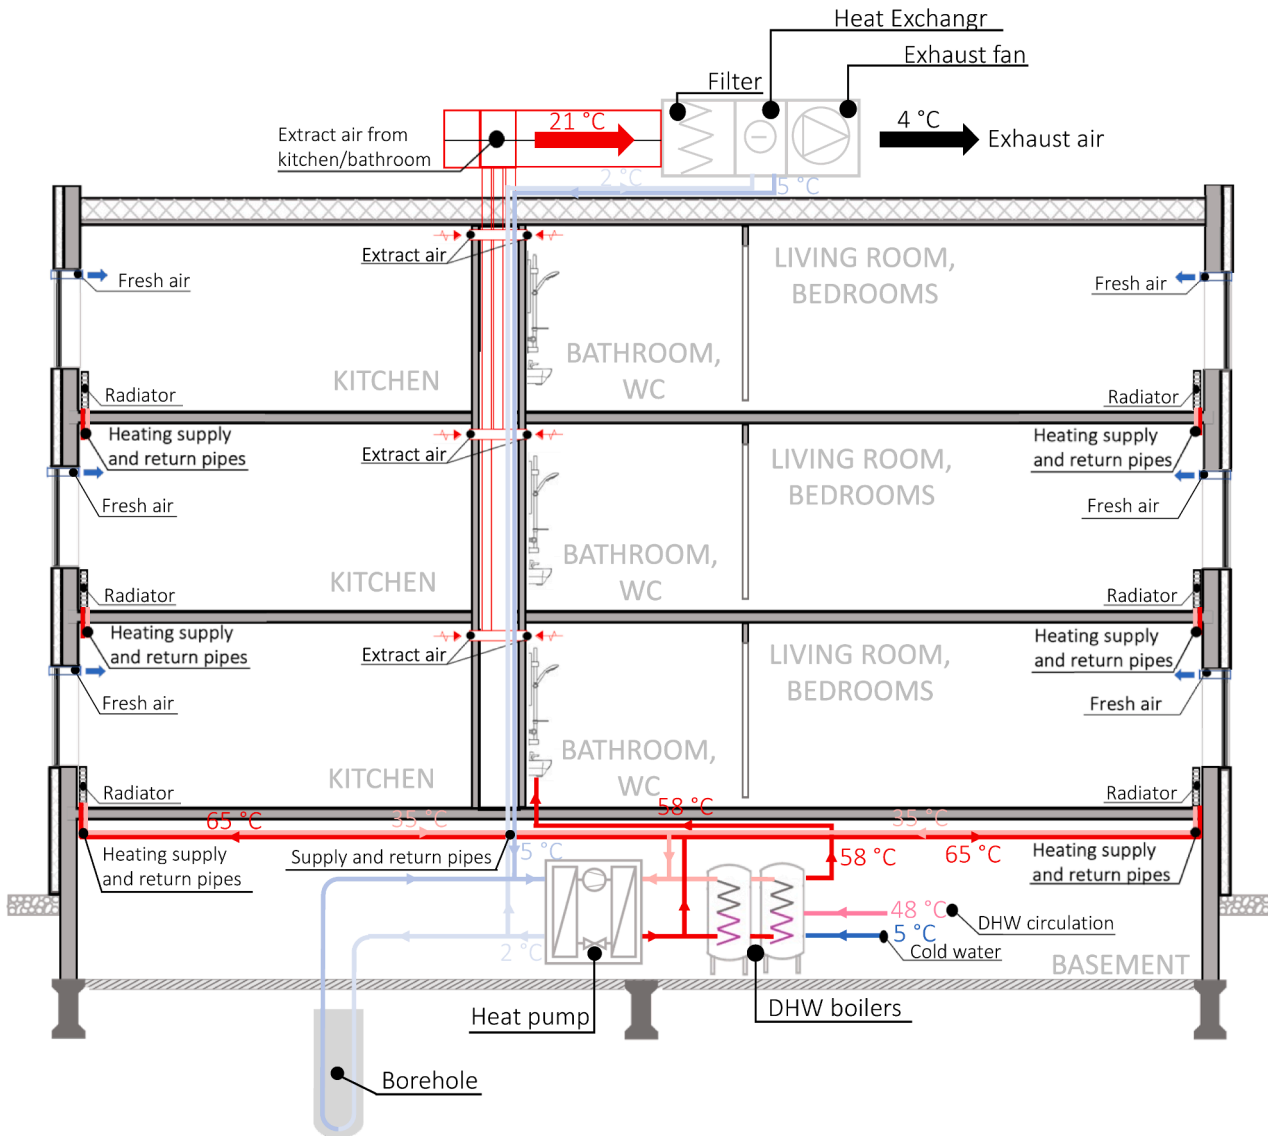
Heat Exchangr
Exhaust fan
Filter
Extract air from kitchen/bathroom
21 °C
4 °C
Exhaust air
2 °C
5 °C

Extract air
Fresh air
LIVING ROOM, BEDROOMS
Fresh air
BATHROOM, WC
KITCHEN
Radiator
Radiator
Heating supply and return pipes
Extract air
Heating supply and return pipes
Fresh air
LIVING ROOM, BEDROOMS
Fresh air
BATHROOM, WC
KITCHEN
Radiator
Radiator
Heating supply and return pipes
Extract air
Heating supply and return pipes
Fresh air
LIVING ROOM, BEDROOMS
Fresh air
BATHROOM, WC
KITCHEN
Radiator
Radiator
58 °C
65 °C
35 °C
35 °C
Heating supply and return pipes
Supply and return pipes
5 °C
58 °C
65 °C
Heating supply and return pipes
48 °C
DHW circulation
5 °C
Cold water
2 °C
BASEMENT
Heat pump
DHW boilers
Borehole